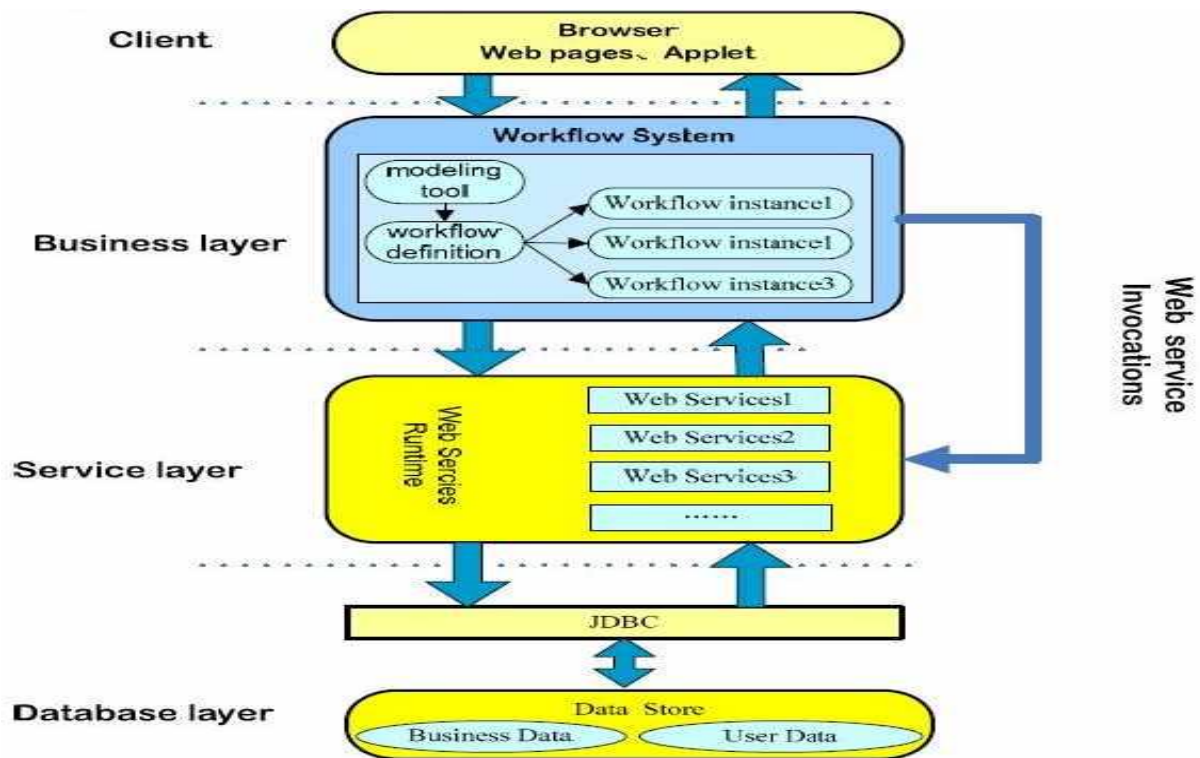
Client

Browser
Web pages、Applet

Workflow System

modeling tool

workflow definition

Workflow instance1

Workflow instance1

Workflow instance3

Business layer

Web service Invocations

Web Sercies Runtime

Web Services1

Web Services2

Web Services3

......

Service layer

JDBC

Database layer

Data Store

Business Data

User Data